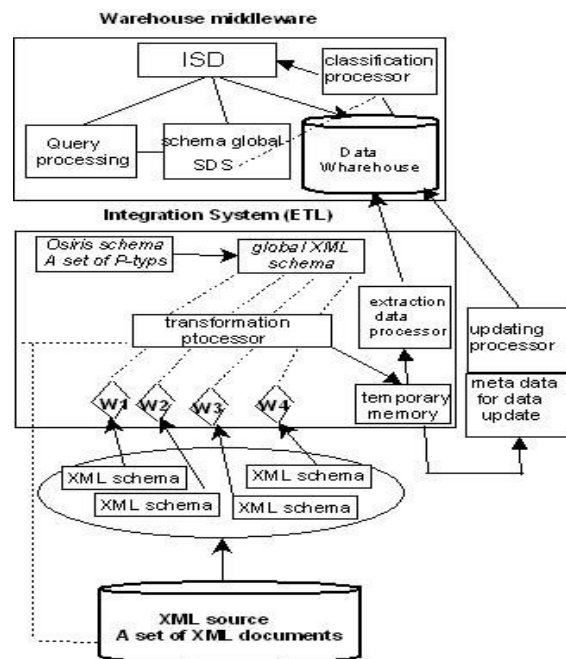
Warehouse middleware

ISD

classification processor

Query processing

schema global SDS

Data Wharehouse

Integration System (ETL)

Osiris schema A set of P-typs

global XML schema

transformation ptocessor

extraction data processor

updating processor

W1

W2

W3

W4

temporary memory

meta data for data update

XML schema

XML schema

XML schema

XML schema

XML source A set of XML documents